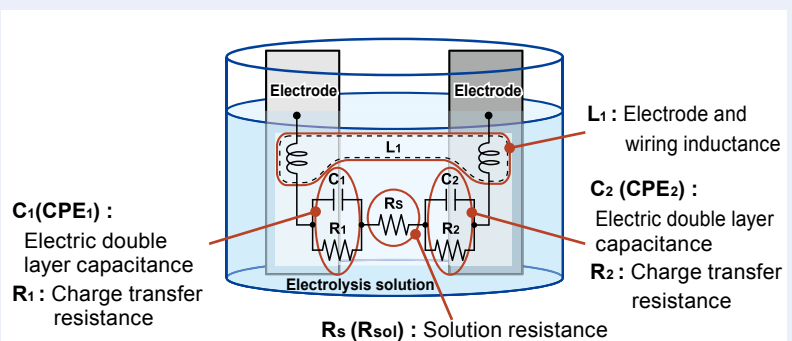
Electrode

Electrode

L1 : Electrode and wiring inductance

L1

C1

C2

C2 (CPE2) : Electric double layer capacitance

C1(CPE1) : Electric double layer capacitance

RS

R1

R2

R2 : Charge transfer resistance

R1 : Charge transfer resistance

Electrolysis solution

RS (Rsol) : Solution resistance